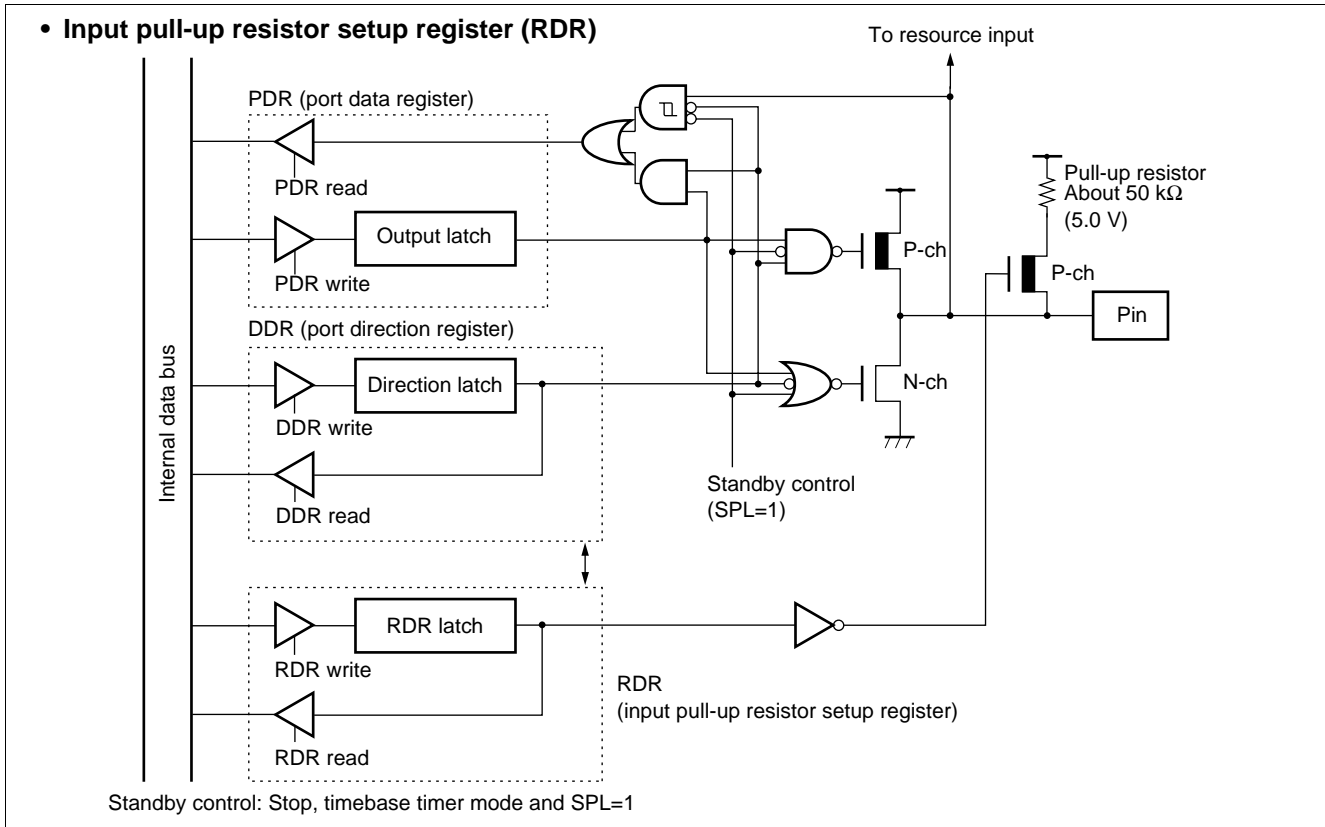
• Input pull-up resistor setup register (RDR)

To resource input

PDR (port data register)

PDR read

Output latch

PDR write

Pull-up resistor
About 50 kΩ
(5.0 V)

P-ch

P-ch

Pin

DDR (port direction register)

Internal data bus

Direction latch

N-ch

DDR write

DDR read

Standby control
(SPL=1)

RDR latch

RDR write

RDR
(input pull-up resistor setup register)

RDR read

Standby control: Stop, timebase timer mode and SPL=1